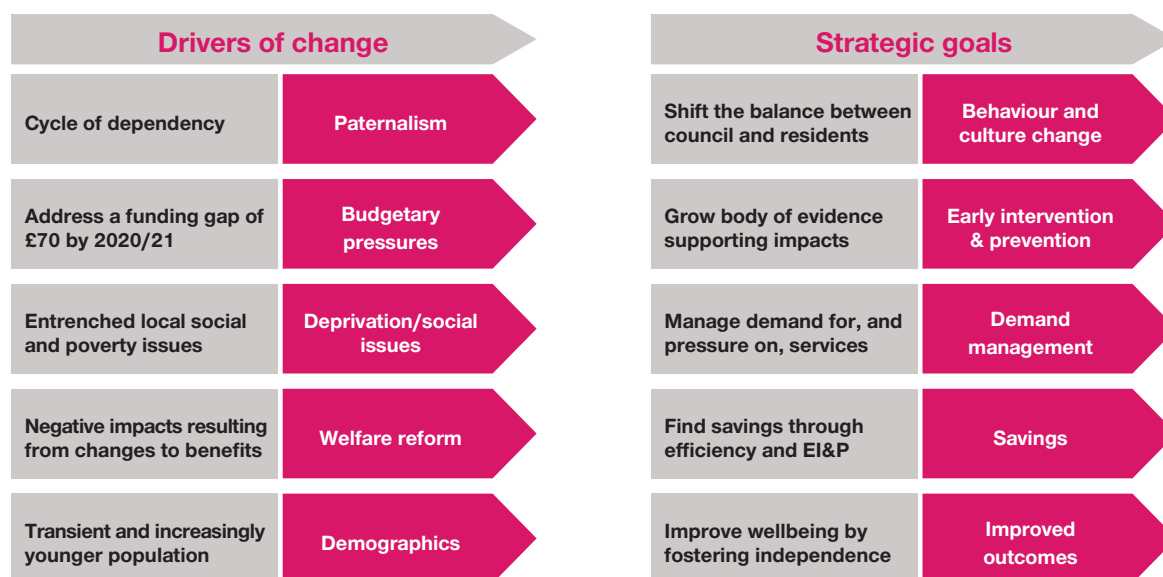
Drivers of change

Cycle of dependency | Paternalism

Address a funding gap of £70 by 2020/21 | Budgetary pressures

Entrenched local social and poverty issues | Deprivation/social issues

Negative impacts resulting from changes to benefits | Welfare reform

Transient and increasingly younger population | Demographics

Strategic goals

Shift the balance between council and residents | Behaviour and culture change

Grow body of evidence supporting impacts | Early intervention & prevention

Manage demand for, and pressure on, services | Demand management

Find savings through efficiency and EI&P | Savings

Improve wellbeing by fostering independence | Improved outcomes